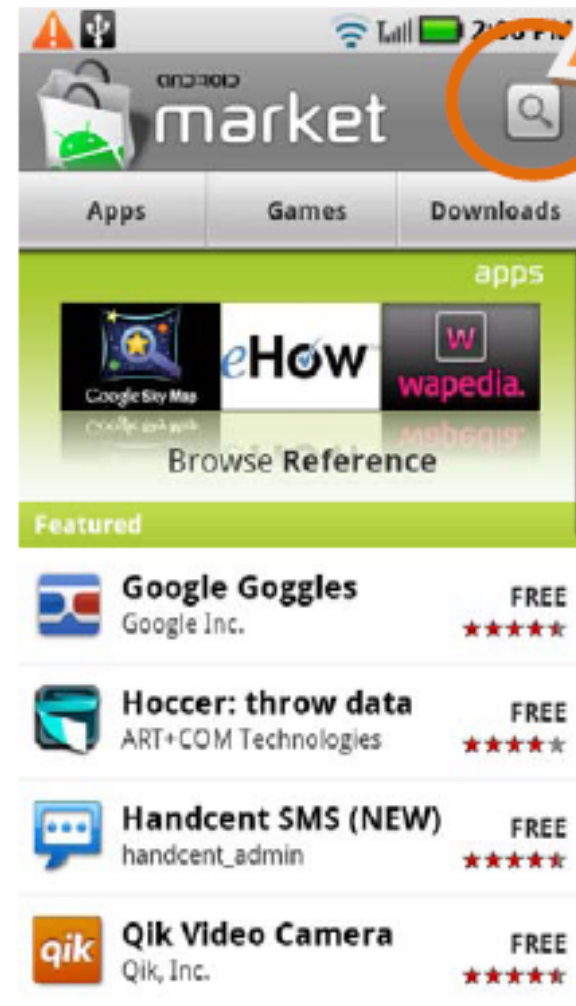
2:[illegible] PM

android
market

Apps
Games
Downloads

apps

Google Sky Map
eHow
W
wapedia.

Browse Reference

Featured

Google Goggles
Google Inc.
FREE

Hoccer: throw data
ART+COM Technologies
FREE

Handcent SMS (NEW)
handcent_admin
FREE

qik
Qik Video Camera
Qik, Inc.
FREE